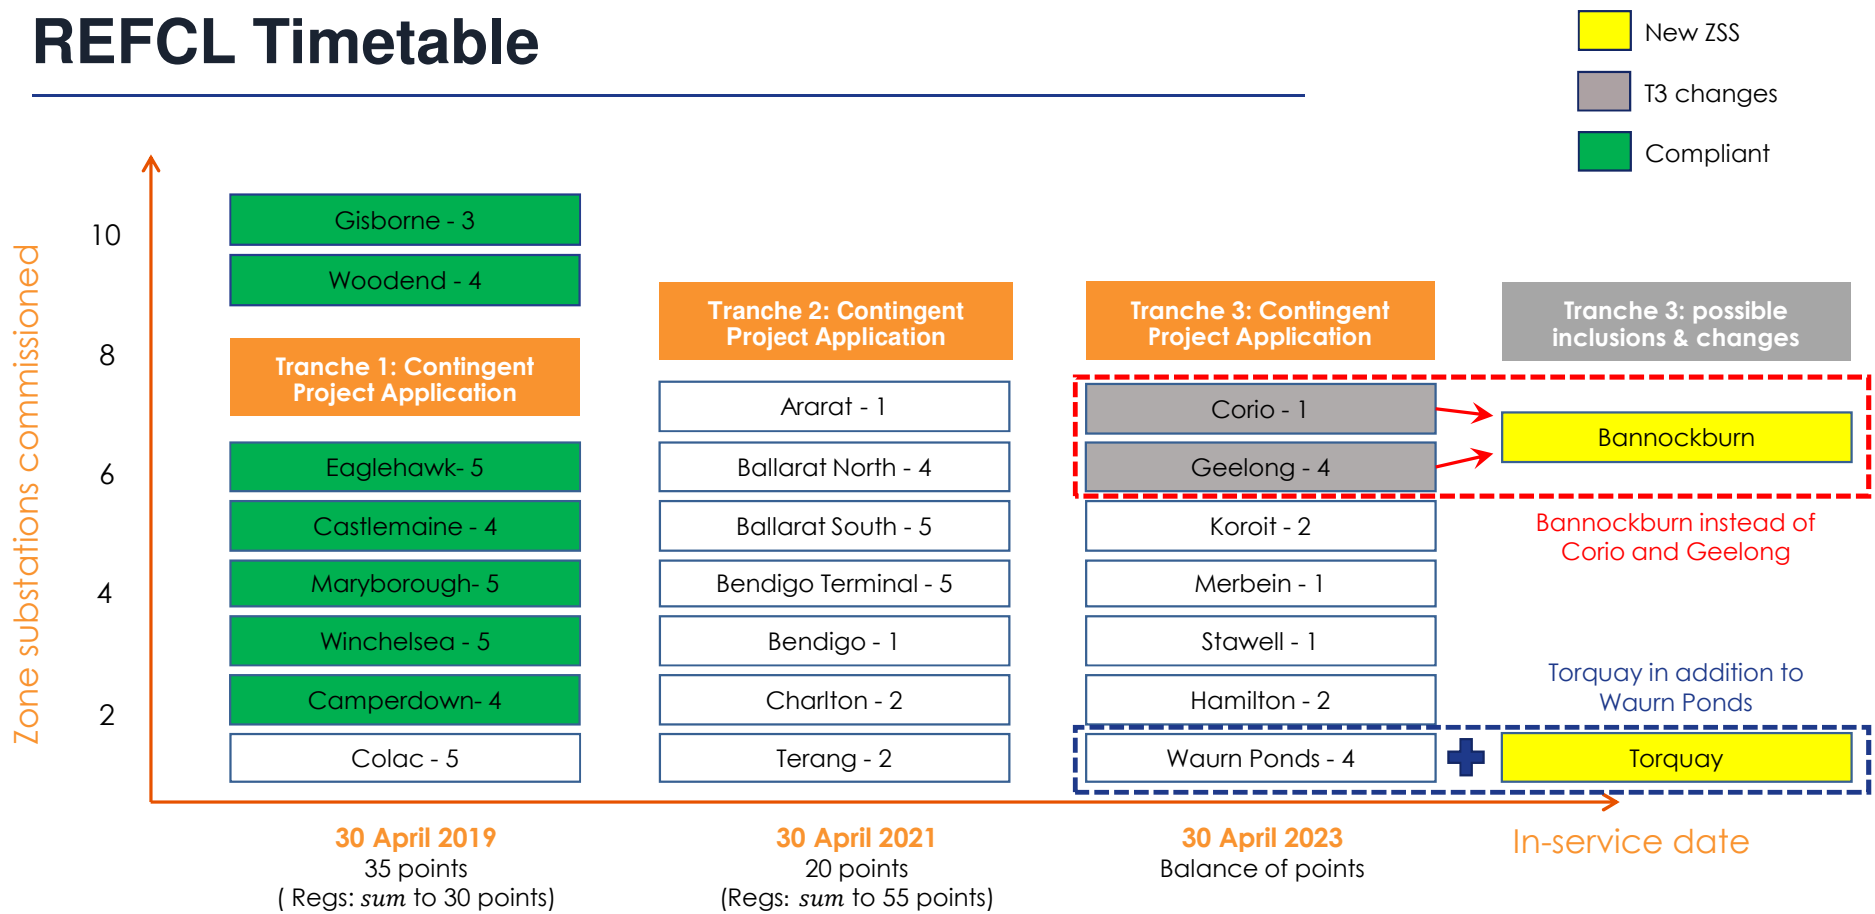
REFCL Timetable

New ZSS

T3 changes

Compliant

Zone substations commissioned

10

8

6

4

2

Gisborne - 3

Woodend - 4

Tranche 1: Contingent Project Application

Eaglehawk- 5

Castlemaine - 4

Maryborough- 5

Winchelsea - 5

Camperdown- 4

Colac - 5

Tranche 2: Contingent Project Application

Ararat - 1

Ballarat North - 4

Ballarat South - 5

Bendigo Terminal - 5

Bendigo - 1

Charlton - 2

Terang - 2

Tranche 3: Contingent Project Application

Corio - 1

Geelong - 4

Koroit - 2

Merbein - 1

Stawell - 1

Hamilton - 2

Waurn Ponds - 4

Tranche 3: possible inclusions & changes

Bannockburn

Bannockburn instead of Corio and Geelong

Torquay in addition to Waurn Ponds

Torquay

30 April 2019
35 points
( Regs: $sum$ to 30 points)

30 April 2021
20 points
(Regs: $sum$ to 55 points)

30 April 2023
Balance of points

In-service date